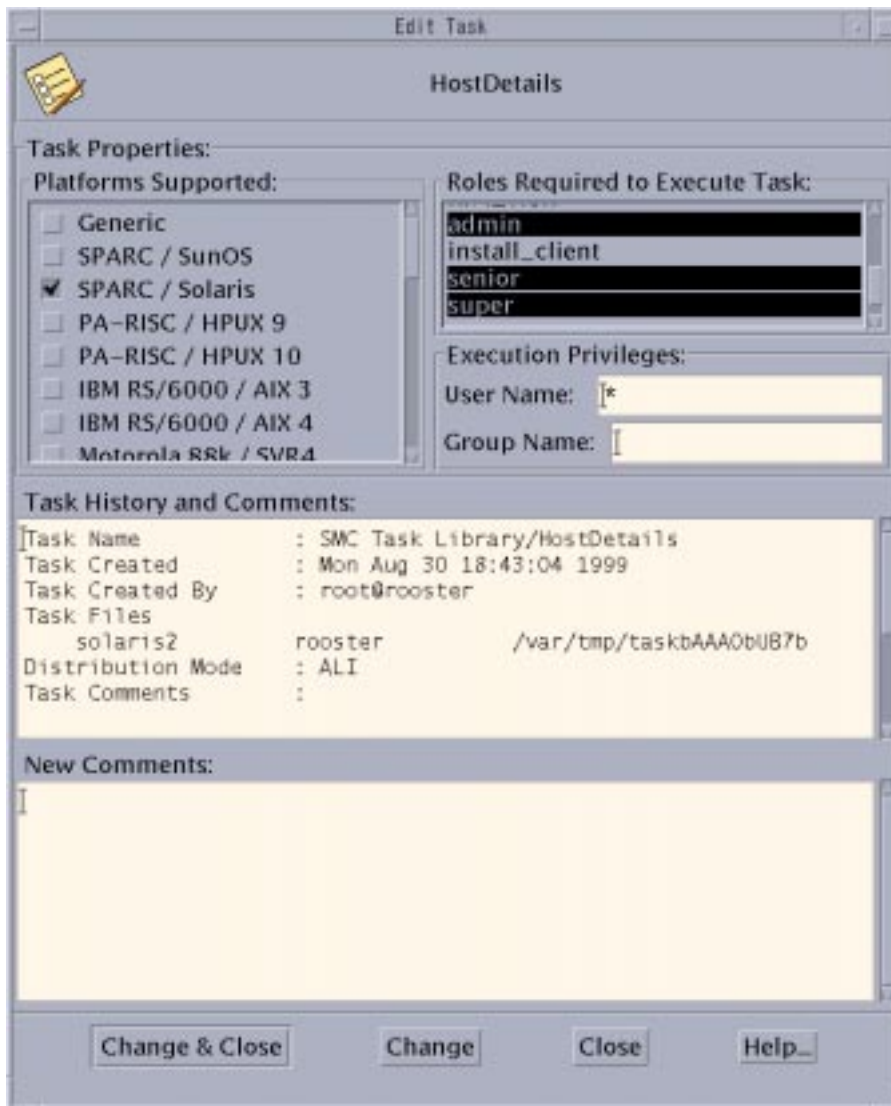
Edit Task

HostDetails

Task Properties:

Platforms Supported:

Generic
SPARC / SunOS
✔ SPARC / Solaris
PA-RISC / HPUX 9
PA-RISC / HPUX 10
IBM RS/6000 / AIX 3
IBM RS/6000 / AIX 4
Motorola 88k / SVR4

Roles Required to Execute Task:

admin
install_client
senior
super

Execution Privileges:

User Name: *

Group Name:

Task History and Comments:

Task Name : SMC Task Library/HostDetails
Task Created : Mon Aug 30 18:43:04 1999
Task Created By : root@rooster
Task Files
solaris2 rooster /var/tmp/taskbAAAObUB7b
Distribution Mode : ALI
Task Comments :

New Comments:

Change & Close | Change | Close | Help...